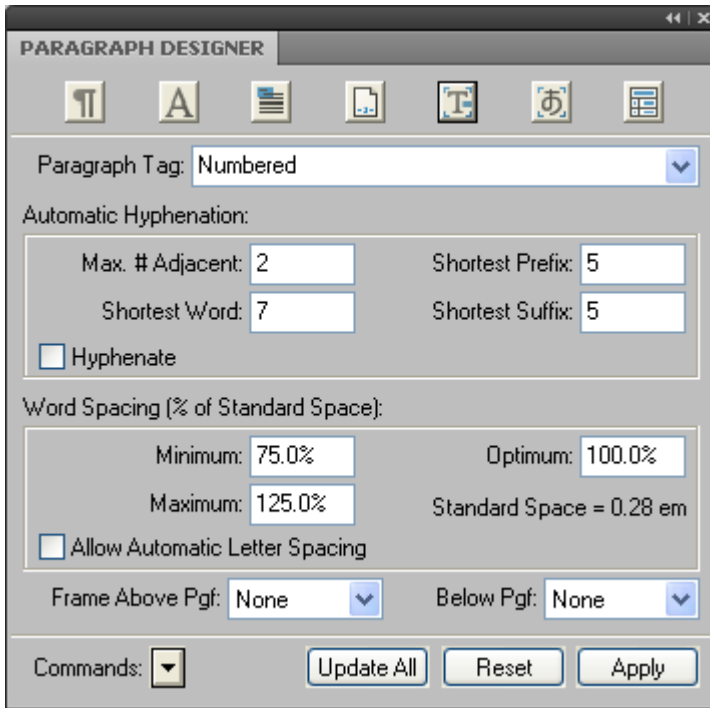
PARAGRAPH DESIGNER

Paragraph Tag: Numbered

Automatic Hyphenation:

Max. # Adjacent: 2
Shortest Prefix: 5
Shortest Word: 7
Shortest Suffix: 5
Hyphenate

Word Spacing (% of Standard Space):

Minimum: 75.0%
Optimum: 100.0%
Maximum: 125.0%
Standard Space = 0.28 em
Allow Automatic Letter Spacing

Frame Above Pgf: None
Below Pgf: None

Commands:
Update All
Reset
Apply